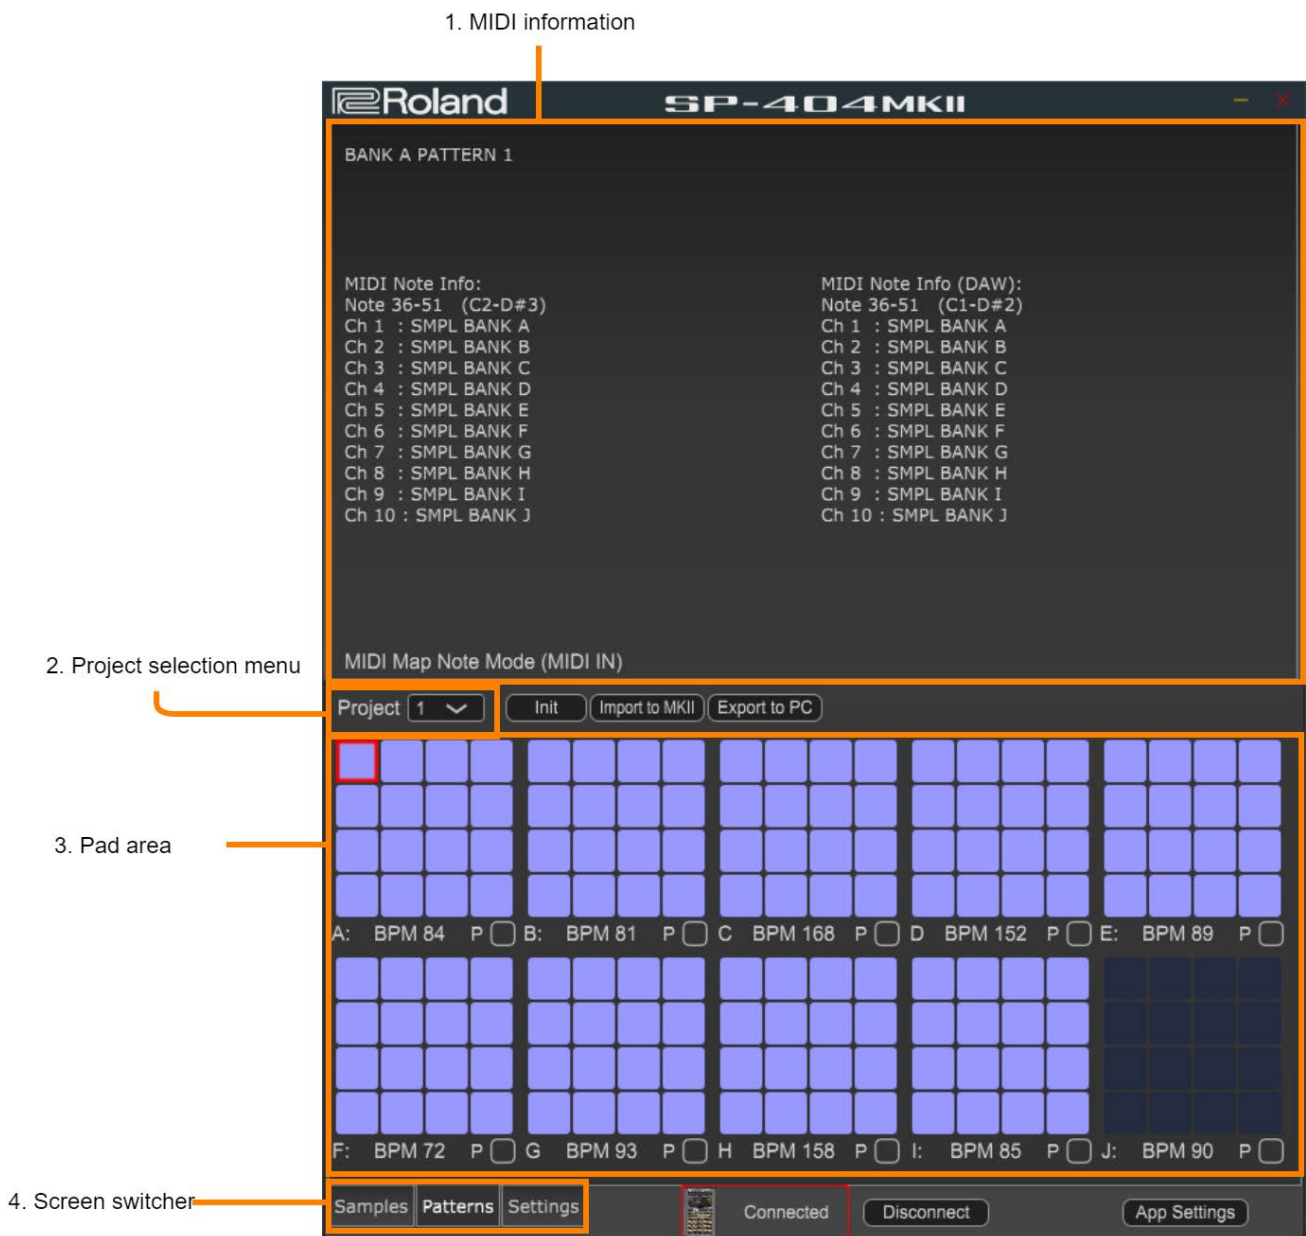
1. MIDI information

Roland SP-404MKII

BANK A PATTERN 1

MIDI Note Info:
Note 36-51 (C2-D#3)
Ch 1 : SMPL BANK A
Ch 2 : SMPL BANK B
Ch 3 : SMPL BANK C
Ch 4 : SMPL BANK D
Ch 5 : SMPL BANK E
Ch 6 : SMPL BANK F
Ch 7 : SMPL BANK G
Ch 8 : SMPL BANK H
Ch 9 : SMPL BANK I
Ch 10 : SMPL BANK J

MIDI Note Info (DAW):
Note 36-51 (C1-D#2)
Ch 1 : SMPL BANK A
Ch 2 : SMPL BANK B
Ch 3 : SMPL BANK C
Ch 4 : SMPL BANK D
Ch 5 : SMPL BANK E
Ch 6 : SMPL BANK F
Ch 7 : SMPL BANK G
Ch 8 : SMPL BANK H
Ch 9 : SMPL BANK I
Ch 10 : SMPL BANK J

MIDI Map Note Mode (MIDI IN)

2. Project selection menu

Project 1 Init Import to MKII Export to PC

3. Pad area

A: BPM 84 P B: BPM 81 P C BPM 168 P D BPM 152 P E: BPM 89 P

F: BPM 72 P G BPM 93 P H BPM 158 P I: BPM 85 P J: BPM 90 P

4. Screen switcher

Samples Patterns Settings Connected Disconnect App Settings